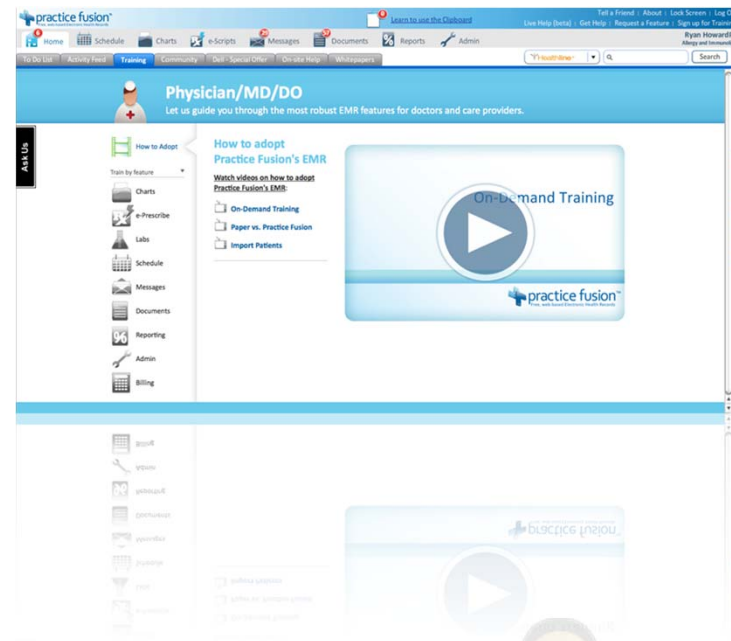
practice fusion
Free, web-based Electronic Health Records

Learn to use the Clipboard

Tell a Friend | About | Lock Screen | Log O
Live Help (beta) | Get Help | Request a Feature | Sign up for Trainin

Home Schedule Charts e-Scripts Messages Documents Reports Admin

Ryan Howard
Allergy and Immunol

To Do List Activity Feed Training Community Dell - Special Offer On-site Help Whitepapers

Healthline Search

Physician/MD/DO
Let us guide you through the most robust EMR features for doctors and care providers.

Ask Us

How to Adopt
Train by feature
Charts
e-Prescribe
Labs
Schedule
Messages
Documents
Reporting
Admin
Billing

How to adopt Practice Fusion's EMR
Watch videos on how to adopt Practice Fusion's EMR:
On-Demand Training
Paper vs. Practice Fusion
Import Patients

On-Demand Training
practice fusion
Free, web-based Electronic Health Records